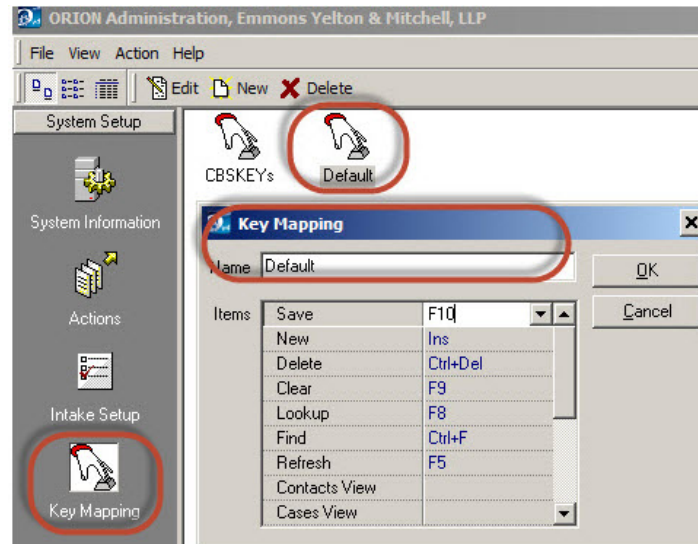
ORION Administration, Emmons Yelton & Mitchell, LLP

File View Action Help

Edit New Delete

System Setup

System Information

Actions

Intake Setup

Key Mapping

CBSKEYs Default

Key Mapping

Name Default

OK

Cancel

Items

| | |
|---|---|
| Save | F10 |
| New | Ins |
| Delete | Ctrl+Del |
| Clear | F9 |
| Lookup | F8 |
| Find | Ctrl+F |
| Refresh | F5 |
| Contacts View | |
| Cases View | |